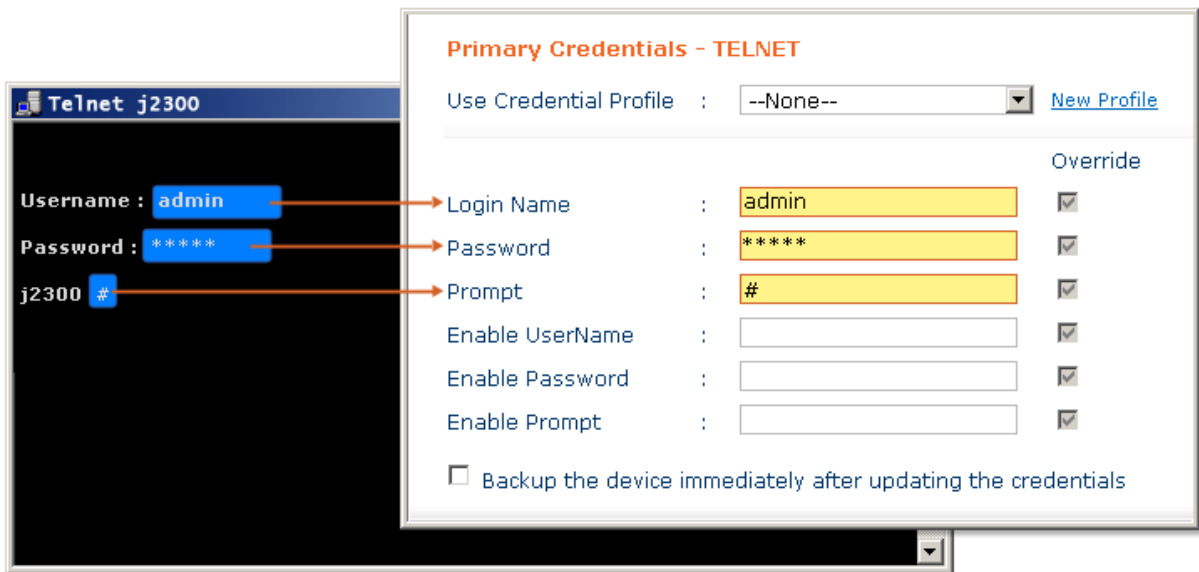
Telnet j2300

Username : admin
Password : *****
j2300 #

Primary Credentials - TELNET

Use Credential Profile : --None-- New Profile

Override

Login Name : admin
Password : *****
Prompt : #
Enable UserName :
Enable Password :
Enable Prompt :

Backup the device immediately after updating the credentials